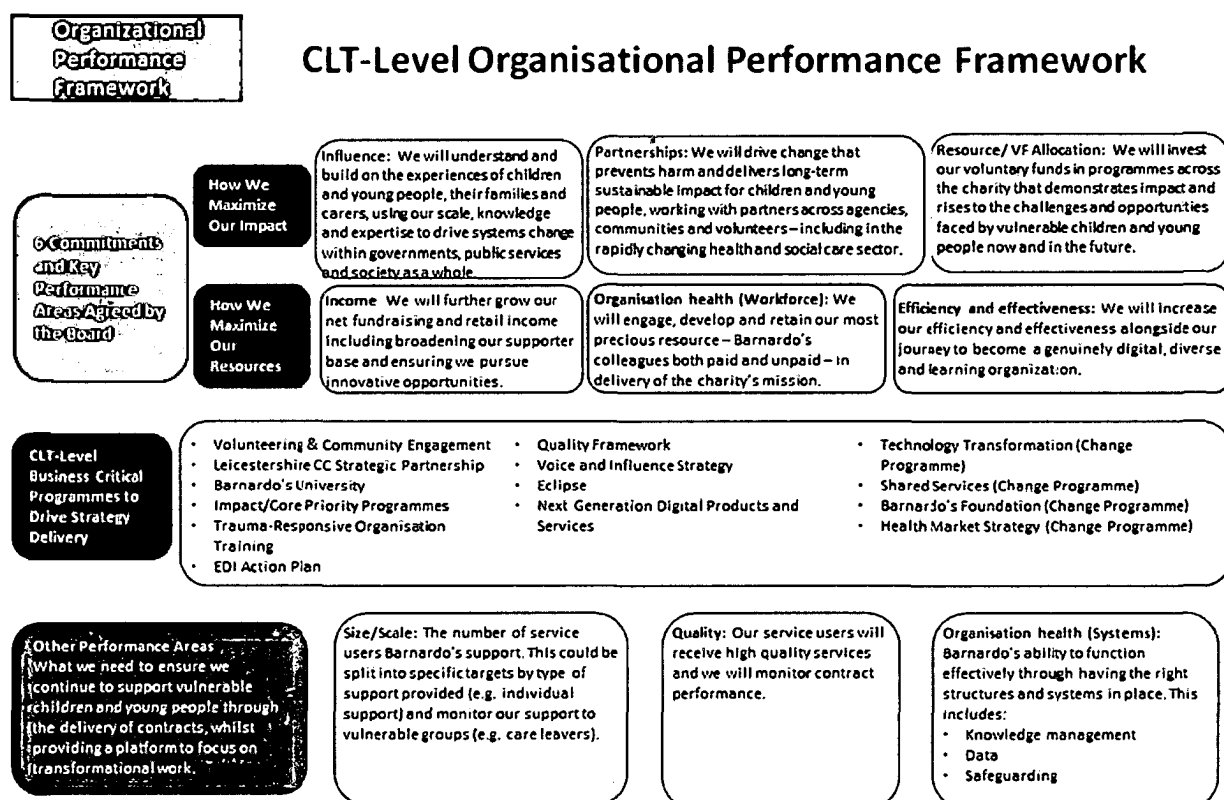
Organizational Performance Framework

CLT-Level Organisational Performance Framework

6 Commitments and Key Performance Areas Agreed by the Board

How We Maximize Our Impact

Influence: We will understand and build on the experiences of children and young people, their families and carers, using our scale, knowledge and expertise to drive systems change within governments, public services and society as a whole.

Partnerships: We will drive change that prevents harm and delivers long-term sustainable impact for children and young people, working with partners across agencies, communities and volunteers – including in the rapidly changing health and social care sector.

Resource/ VF Allocation: We will invest our voluntary funds in programmes across the charity that demonstrates impact and rises to the challenges and opportunities faced by vulnerable children and young people now and in the future.

How We Maximize Our Resources

Income We will further grow our net fundraising and retail income including broadening our supporter base and ensuring we pursue innovative opportunities.

Organisation health (Workforce): We will engage, develop and retain our most precious resource – Barnardo's colleagues both paid and unpaid – in delivery of the charity's mission.

Efficiency and effectiveness: We will increase our efficiency and effectiveness alongside our journey to become a genuinely digital, diverse and learning organization.

CLT-Level Business Critical Programmes to Drive Strategy Delivery

- Volunteering & Community Engagement
- Leicestershire CC Strategic Partnership
- Barnardo's University
- Impact/Core Priority Programmes
- Trauma-Responsive Organisation Training
- EDI Action Plan

- Quality Framework
- Voice and Influence Strategy
- Eclipse
- Next Generation Digital Products and Services

- Technology Transformation (Change Programme)
- Shared Services (Change Programme)
- Barnardo's Foundation (Change Programme)
- Health Market Strategy (Change Programme)

Other Performance Areas
What we need to ensure we continue to support vulnerable children and young people through the delivery of contracts, whilst providing a platform to focus on transformational work.

Size/Scale: The number of service users Barnardo's support. This could be split into specific targets by type of support provided (e.g. individual support) and monitor our support to vulnerable groups (e.g. care leavers).

Quality: Our service users will receive high quality services and we will monitor contract performance.

Organisation health (Systems): Barnardo's ability to function effectively through having the right structures and systems in place. This includes:
- Knowledge management
- Data
- Safeguarding